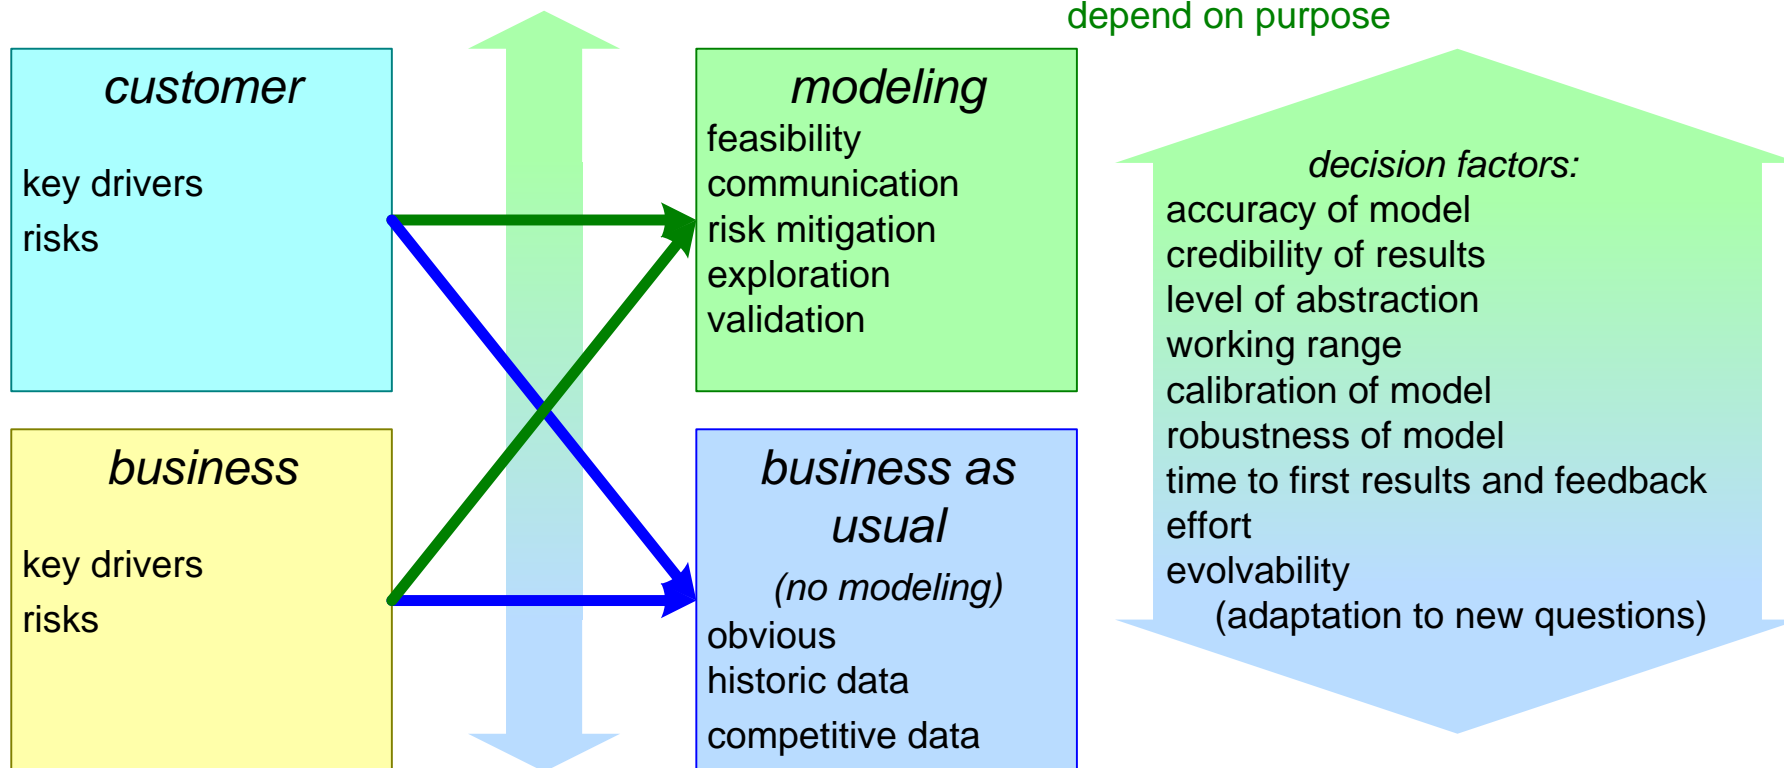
depend on purpose

customer

key drivers
risks

business

key drivers
risks

modeling
feasibility
communication
risk mitigation
exploration
validation

business as usual

(no modeling)
obvious
historic data
competitive data

decision factors:
accuracy of model
credibility of results
level of abstraction
working range
calibration of model
robustness of model
time to first results and feedback
effort
evolvability
(adaptation to new questions)